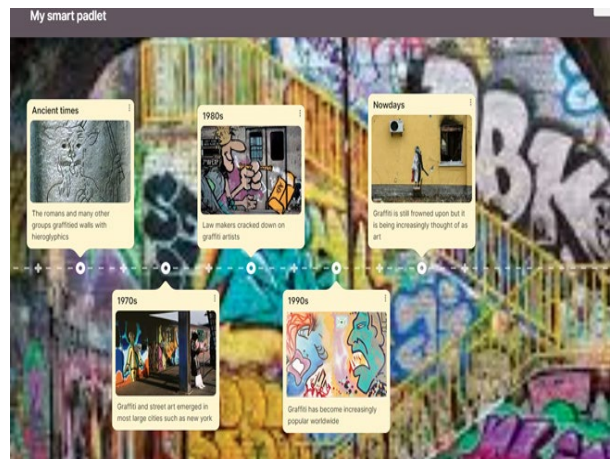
My smart padlet

Ancient times

The romans and many other groups graffitied walls with hieroglyphics

1980s

Law makers cracked down on graffiti artists

Nowdays

Graffiti is still frowned upon but it is being increasingly thought of as art

1970s

Graffiti and street art emerged in most large cities such as new york

1990s

Graffiti has become increasingly popular worldwide